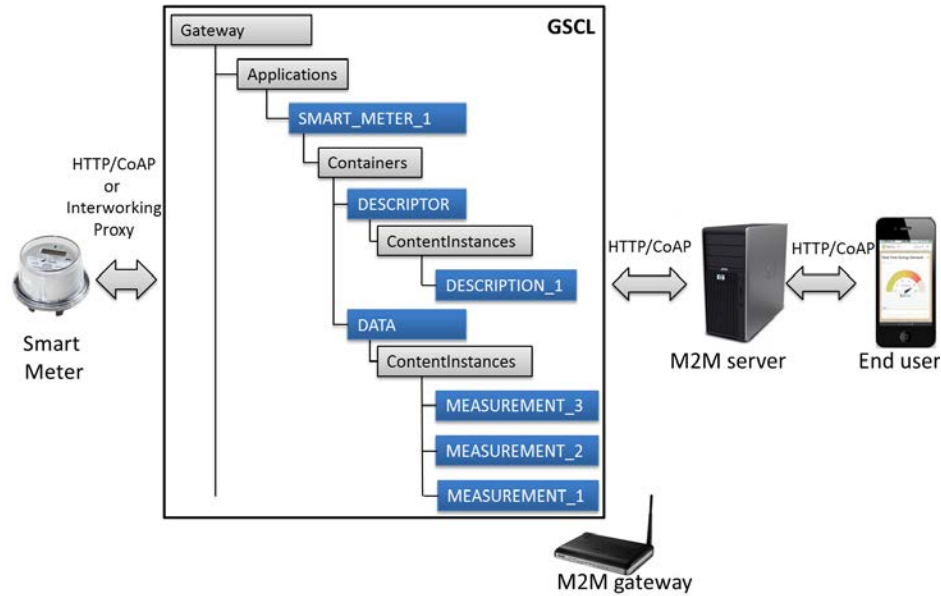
GSCL

Gateway

Applications

SMART_METER_1

Containers

DESCRIPTOR

ContentInstances

DESCRIPTION_1

DATA

ContentInstances

MEASUREMENT_3

MEASUREMENT_2

MEASUREMENT_1

HTTP/CoAP or Interworking Proxy

Smart Meter

HTTP/CoAP

M2M server

HTTP/CoAP

End user

M2M gateway